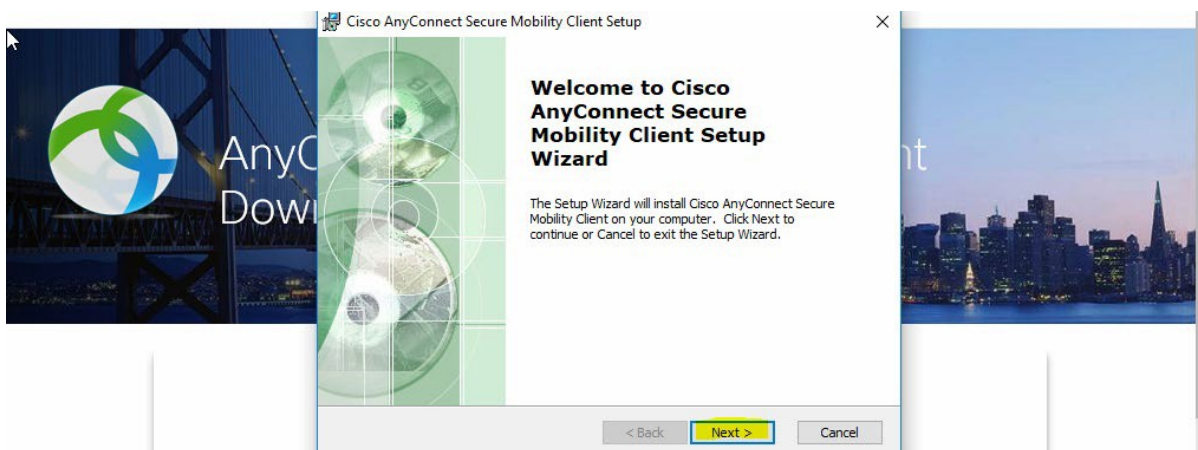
AnyC
Dowı

nt

Cisco AnyConnect Secure Mobility Client Setup
×

Welcome to Cisco AnyConnect Secure Mobility Client Setup Wizard

The Setup Wizard will install Cisco AnyConnect Secure Mobility Client on your computer. Click Next to continue or Cancel to exit the Setup Wizard.

< Back
Next >
Cancel